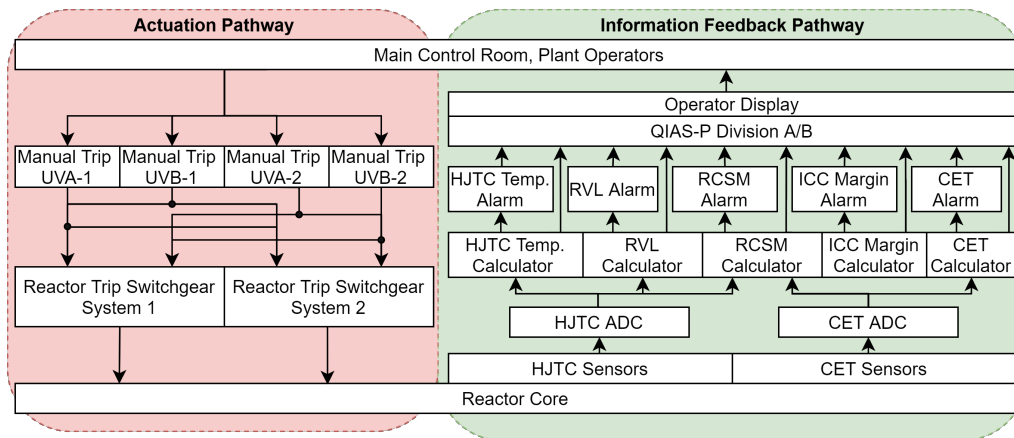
Actuation Pathway

Information Feedback Pathway

Main Control Room, Plant Operators

Operator Display

QIAS-P Division A/B

Manual Trip UVA-1

Manual Trip UVB-1

Manual Trip UVA-2

Manual Trip UVB-2

HJTC Temp. Alarm

RVL Alarm

RCSM Alarm

ICC Margin Alarm

CET Alarm

HJTC Temp. Calculator

RVL Calculator

RCSM Calculator

ICC Margin Calculator

CET Calculator

Reactor Trip Switchgear System 1

Reactor Trip Switchgear System 2

HJTC ADC

CET ADC

HJTC Sensors

CET Sensors

Reactor Core